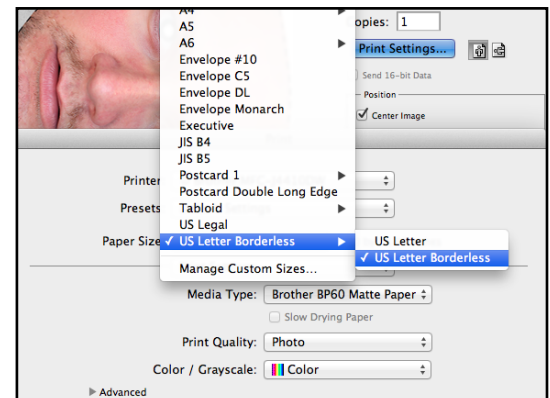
A4
A5
A6
Envelope #10
Envelope C5
Envelope DL
Envelope Monarch
Executive
JIS B4
JIS B5
Postcard 1
Postcard Double Long Edge
Tabloid
US Legal
✓ US Letter Borderless
Manage Custom Sizes...

US Letter
✓ US Letter Borderless

Copies: 1
Print Settings...
Send 16-bit Data
Position
Center Image

Printer
Presets
Paper Size

Media Type: Brother BP60 Matte Paper
Slow Drying Paper
Print Quality: Photo
Color / Grayscale: Color
Advanced